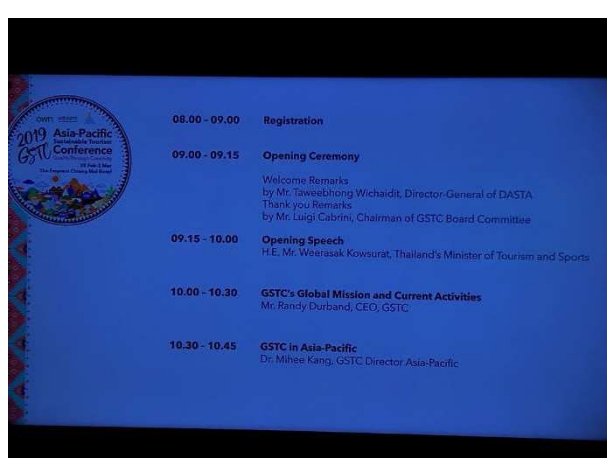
2019 GSTC Asia-Pacific Sustainable Tourism Conference

The Empress Chiang Mai Hotel

08.00 - 09.00 Registration

09.00 - 09.15 Opening Ceremony

Welcome Remarks
by Mr. Taweebhong Wichaidit, Director-General of DASTA
Thank you Remarks
by Mr. Luigi Cabrini, Chairman of GSTC Board Committee

09.15 - 10.00 Opening Speech
H.E. Mr. Weerasak Kowsurat, Thailand's Minister of Tourism and Sports

10.00 - 10.30 GSTC's Global Mission and Current Activities
Mr. Randy Durband, CEO, GSTC

10.30 - 10.45 GSTC in Asia-Pacific
Dr. Mihee Kang, GSTC Director Asia-Pacific